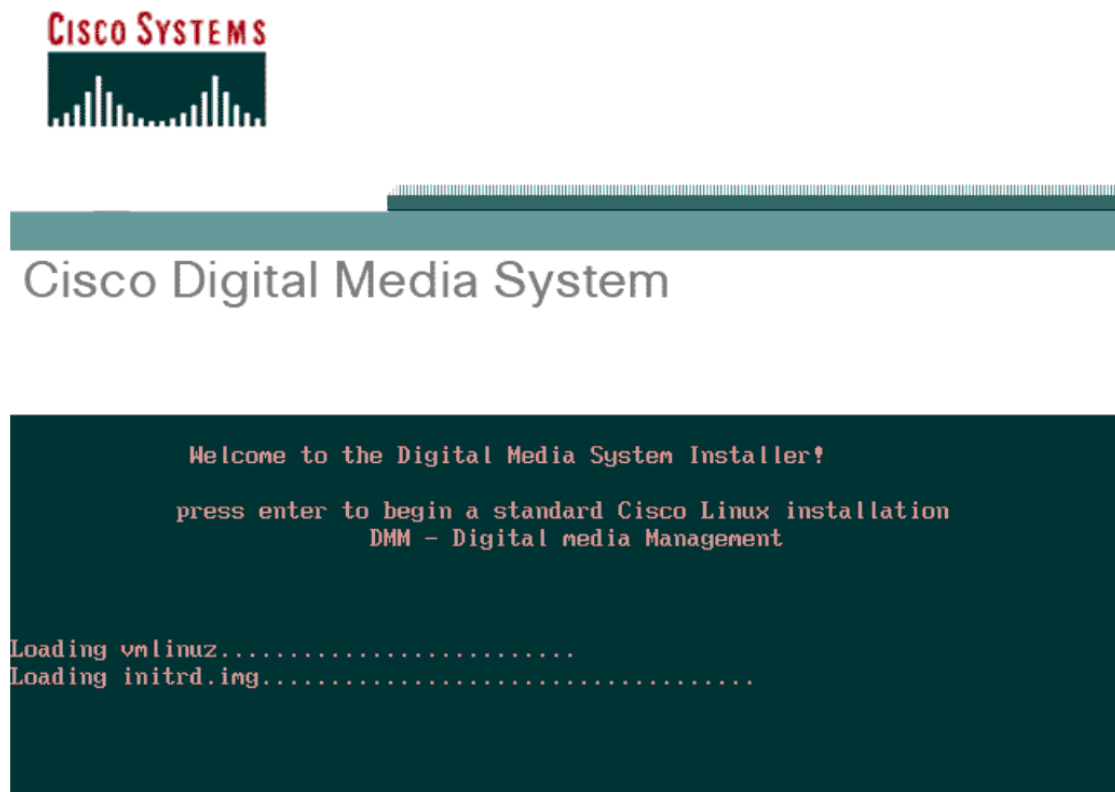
CISCO SYSTEMS

Cisco Digital Media System

Welcome to the Digital Media System Installer!

press enter to begin a standard Cisco Linux installation
DMM - Digital media Management

Loading vmlinuz.........................
Loading initrd.img..................................